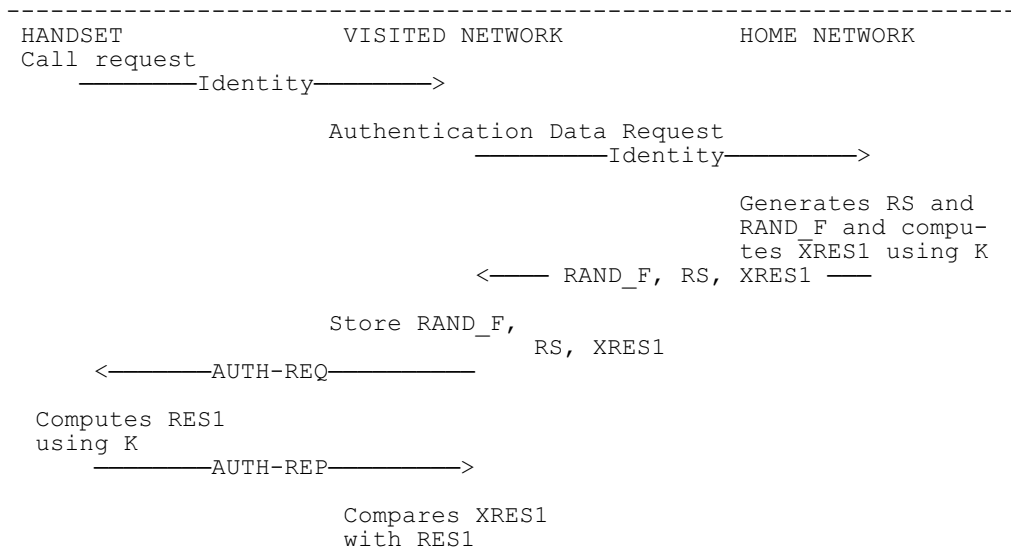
HANDSET VISITED NETWORK HOME NETWORK

Call request

———Identity———>

Authentication Data Request

———Identity———>

Generates RS and RAND_F and computes XRES1 using K

<—— RAND_F, RS, XRES1 ——

Store RAND_F, RS, XRES1

<———AUTH-REQ———

Computes RES1 using K

———AUTH-REP———>

Compares XRES1 with RES1